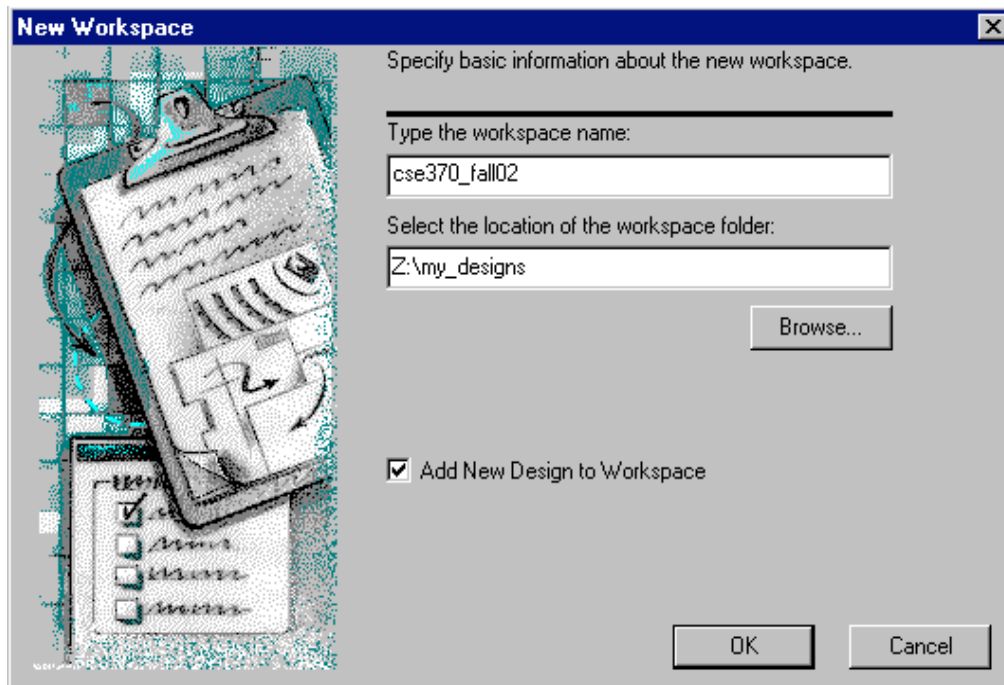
New Workspace

Specify basic information about the new workspace.

Type the workspace name:

cse370_fall02

Select the location of the workspace folder:

Z:\my_designs

Browse...

Add New Design to Workspace

OK

Cancel